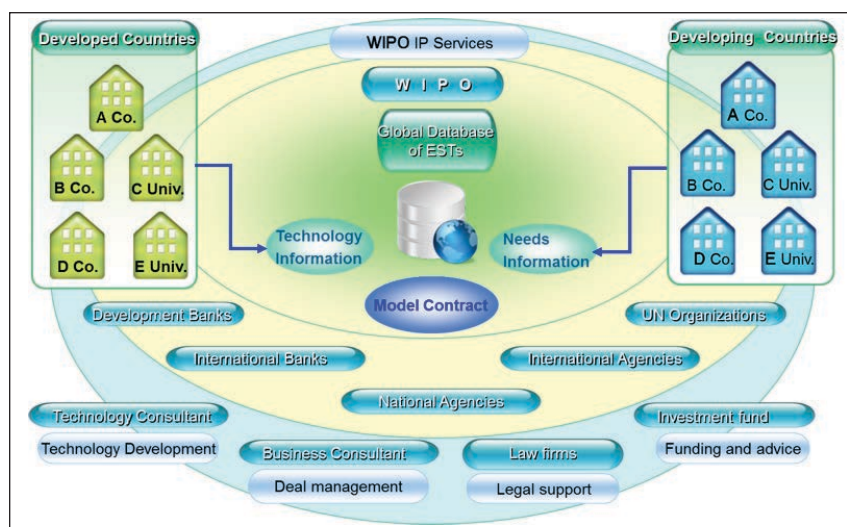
Developed Countries

A Co.

B Co.

C Univ.

D Co.

E Univ.

WIPO IP Services

W I P O

Global Database of ESTs

Technology Information

Needs Information

Model Contract

Developing Countries

A Co.

B Co.

C Univ.

D Co.

E Univ.

Development Banks

UN Organizations

International Banks

International Agencies

National Agencies

Technology Consultant

Technology Development

Business Consultant

Deal management

Law firms

Legal support

Investment fund

Funding and advice